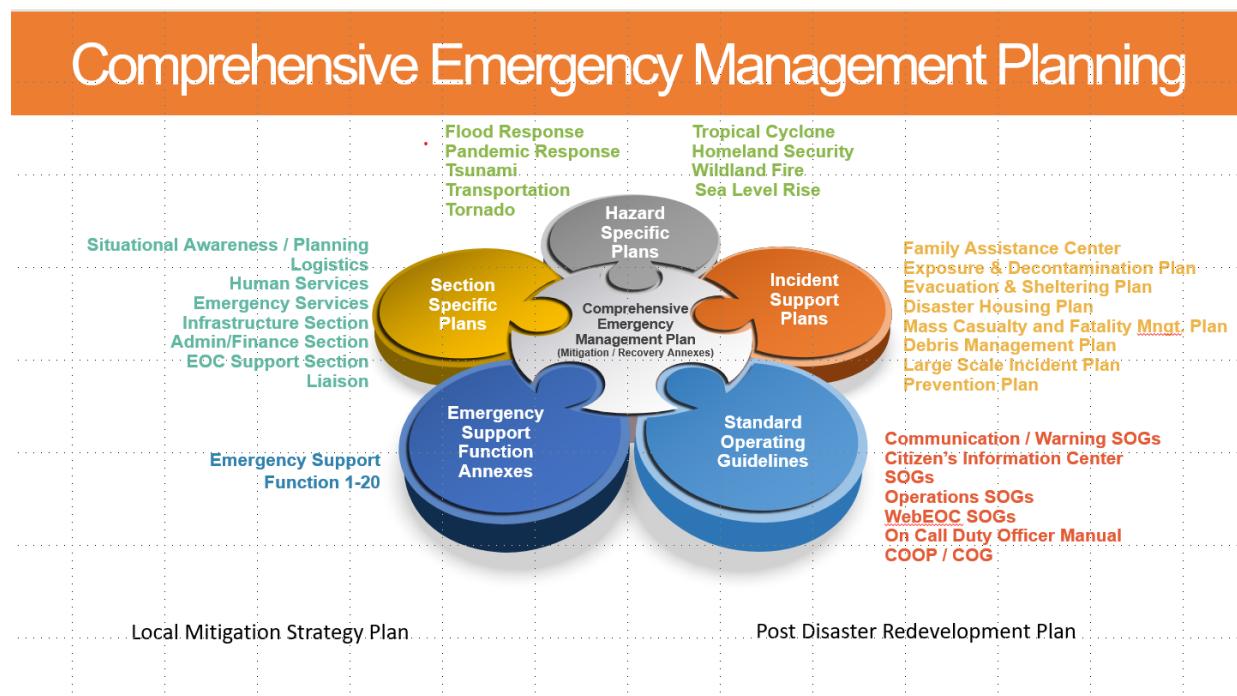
Comprehensive Emergency Management Planning

Flood Response
Pandemic Response
Tsunami
Transportation
Tornado

Tropical Cyclone
Homeland Security
Wildland Fire
Sea Level Rise

Situational Awareness / Planning
Logistics
Human Services
Emergency Services
Infrastructure Section
Admin/Finance Section
EOC Support Section
Liaison

Hazard Specific Plans

Section Specific Plans

Comprehensive Emergency Management Plan
(Mitigation / Recovery Annexes)

Incident Support Plans

Emergency Support Function Annexes

Standard Operating Guidelines

Family Assistance Center
Exposure & Decontamination Plan
Evacuation & Sheltering Plan
Disaster Housing Plan
Mass Casualty and Fatality Mngt. Plan
Debris Management Plan
Large Scale Incident Plan
Prevention Plan

Emergency Support Function 1-20

Communication / Warning SOGs
Citizen's Information Center SOGs
Operations SOGs
WebEOC SOGs
On Call Duty Officer Manual
COOP / COG

Local Mitigation Strategy Plan

Post Disaster Redevelopment Plan